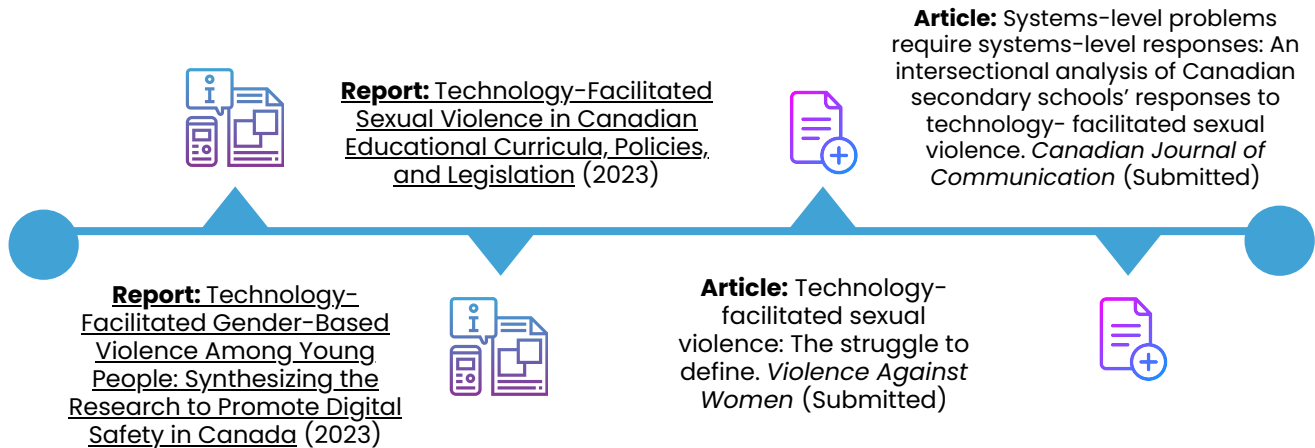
**Report:** Technology-Facilitated Gender-Based Violence Among Young People: Synthesizing the Research to Promote Digital Safety in Canada (2023)

**Report:** Technology-Facilitated Sexual Violence in Canadian Educational Curricula, Policies, and Legislation (2023)

**Article:** Technology-facilitated sexual violence: The struggle to define. *Violence Against Women* (Submitted)

**Article:** Systems-level problems require systems-level responses: An intersectional analysis of Canadian secondary schools' responses to technology- facilitated sexual violence. *Canadian Journal of Communication* (Submitted)